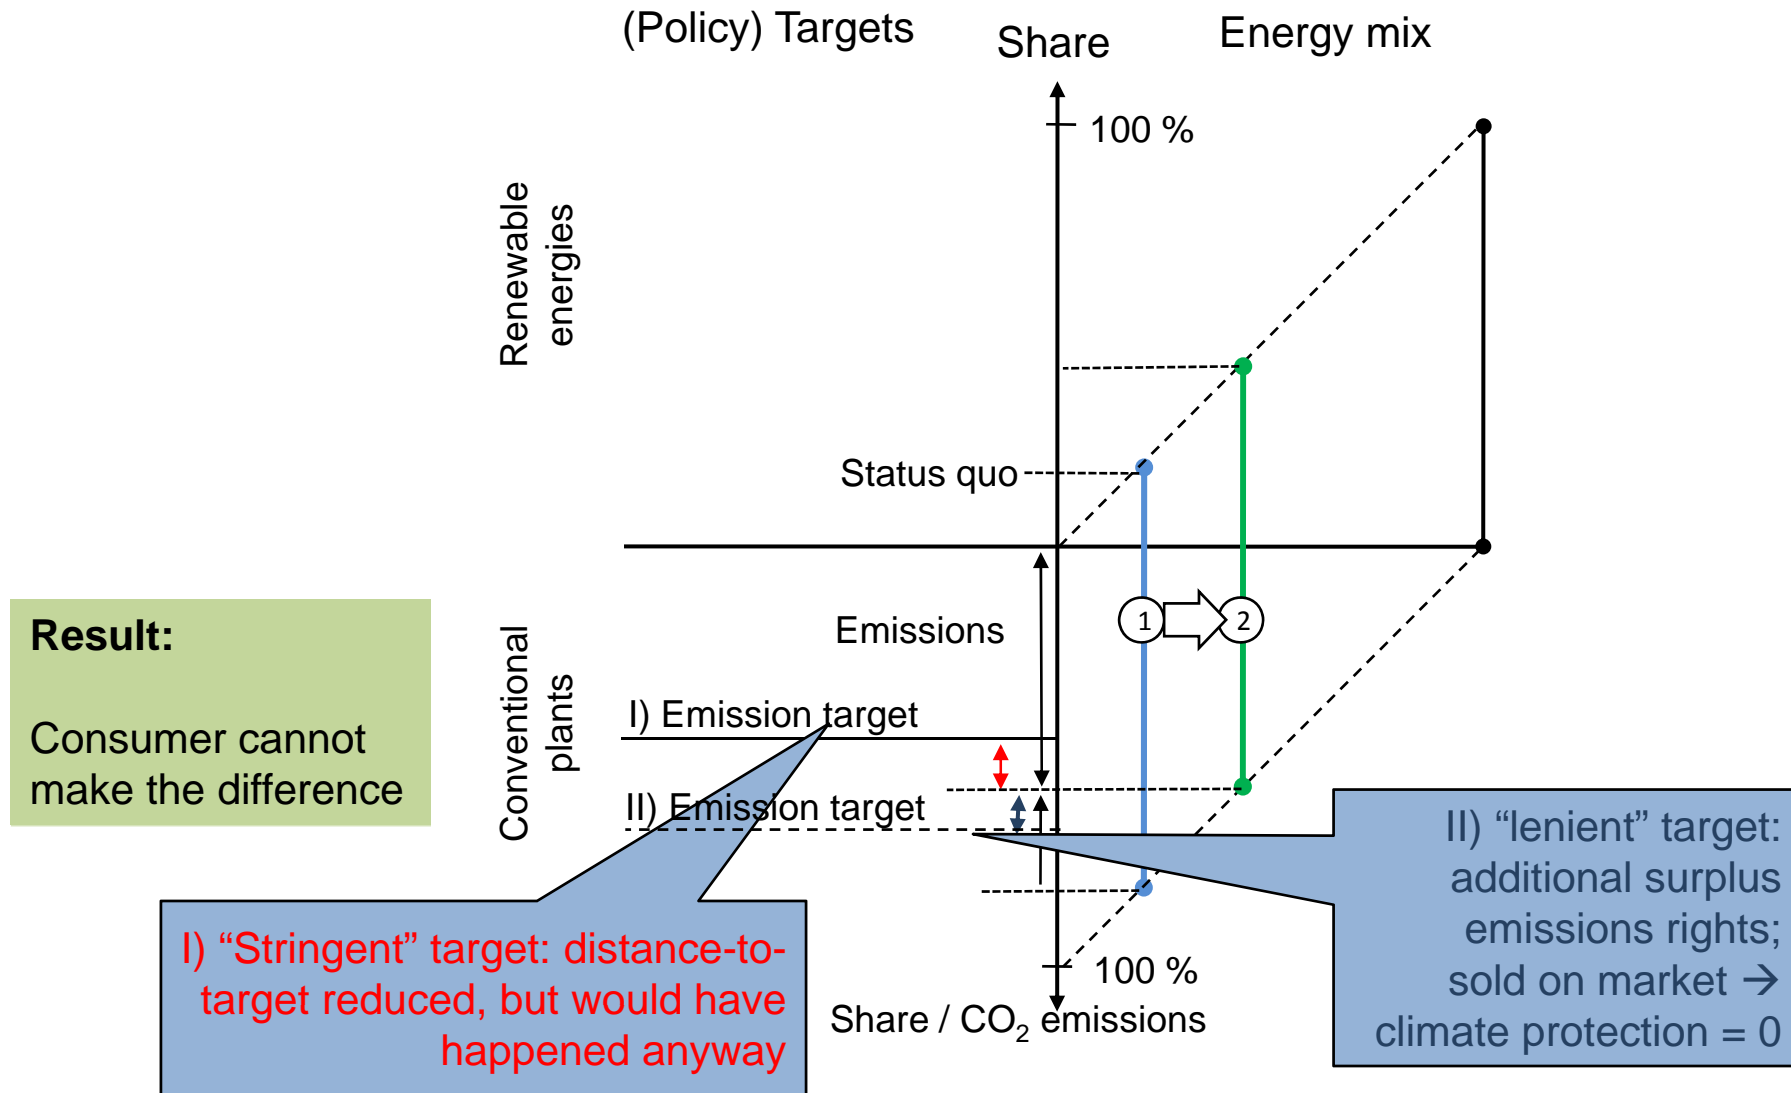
(Policy) Targets

Share

Energy mix

100 %

Renewable energies

Status quo

Result:

Consumer cannot make the difference

Conventional plants

Emissions

1

2

I) Emission target

II) Emission target

II) “lenient” target: additional surplus emissions rights; sold on market → climate protection = 0

I) “Stringent” target: distance-to-target reduced, but would have happened anyway

100 %

Share / $CO_2$ emissions